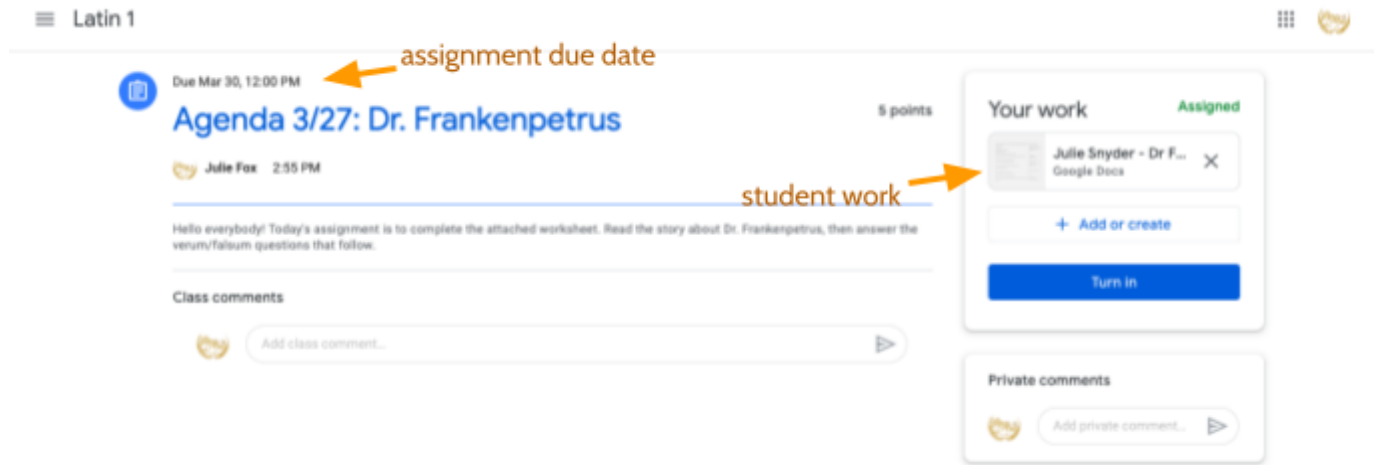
Latin 1

Due Mar 30, 12:00 PM

assignment due date

Agenda 3/27: Dr. Frankenpetrus

5 points

Julie Fox 2:55 PM

Hello everybody! Today's assignment is to complete the attached worksheet. Read the story about Dr. Frankenpetrus, then answer the verum/falsum questions that follow.

Class comments

Add class comment...

Your work

Assigned

Julie Snyder - Dr F...
Google Docs

student work

+ Add or create

Turn in

Private comments

Add private comment...